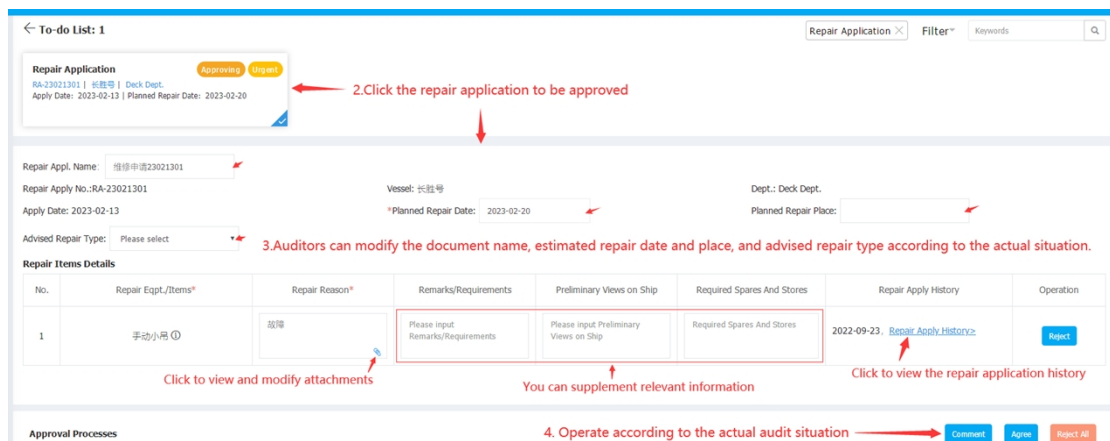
← To-do List: 1

Repair Application × Filter Keywords

Repair Application Approving Urgent
RA-23021301 | 长胜号 | Deck Dept.
Apply Date: 2023-02-13 | Planned Repair Date: 2023-02-20

2.Click the repair application to be approved

Repair Appl. Name: 维修申请23021301

Repair Apply No.:RA-23021301

Vessel: 长胜号

Dept.: Deck Dept.

Apply Date: 2023-02-13

*Planned Repair Date: 2023-02-20

Planned Repair Place:

Advised Repair Type: Please select

3.Auditors can modify the document name, estimated repair date and place, and advised repair type according to the actual situation.

Repair Items Details

| No. | Repair Eqpt./Items* | Repair Reason* | Remarks/Requirements | Preliminary Views on Ship | Required Spares And Stores | Repair Apply History | Operation |
|---|---|---|---|---|---|---|---|
| 1 | 手动小吊 ⓘ | 故障 | Please input Remarks/Requirements | Please input Preliminary Views on Ship | Required Spares And Stores | 2022-09-23, Repair Apply History> | Reject |

Click to view and modify attachments

You can supplement relevant information

Click to view the repair application history

Approval Processes

4. Operate according to the actual audit situation

Comment Agree Reject All